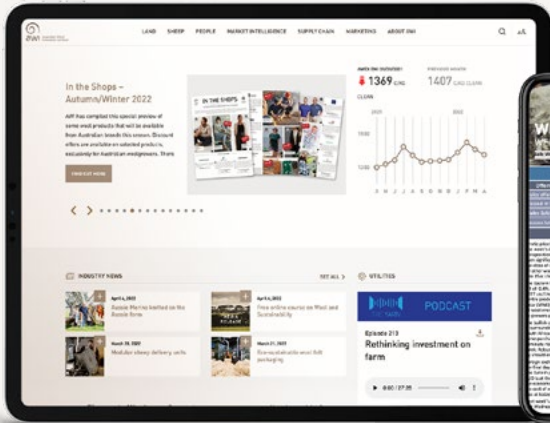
awi

LAND SHEEP PEOPLE MARKET INTELLIGENCE SUPPLY CHAIN MARKETING ABOUT AWI

In the Shops – Autumn/Winter 2022

AWI has compiled this special preview of some wool products that will be available from Australian brands this season. Discount offers are available on selected products, exclusively for Australian woolgrowers. There

FIND OUT MORE

IN THE SHOPS

1369 c/kg

1407 c/kg clean

CLEAN

2021 2022

1500

1250

S O N D J F M A

INDUSTRY NEWS

SEE ALL

April 6, 2022
Aussie Merino knitted on the Aussie farm

April 6, 2022
Free online course on Wool and Sustainability

March 28, 2022
Modular sheep delivery units

March 21, 2022
Eco-sustainable wool felt packaging

UTILITIES

PODCAST

Episode 213
Rethinking investment on farm

0:00 / 27:35